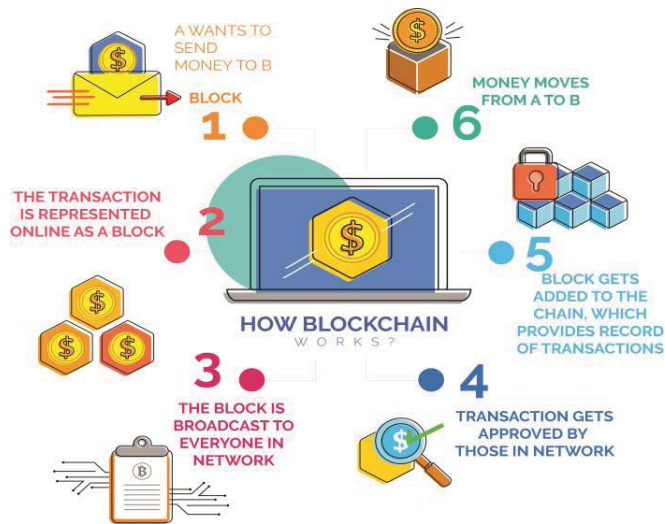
A WANTS TO SEND MONEY TO B

BLOCK

1

MONEY MOVES FROM A TO B

6

THE TRANSACTION IS REPRESENTED ONLINE AS A BLOCK

2

5

BLOCK GETS ADDED TO THE CHAIN, WHICH PROVIDES RECORD OF TRANSACTIONS

HOW BLOCKCHAIN WORKS?

3

THE BLOCK IS BROADCAST TO EVERYONE IN NETWORK

4

TRANSACTION GETS APPROVED BY THOSE IN NETWORK